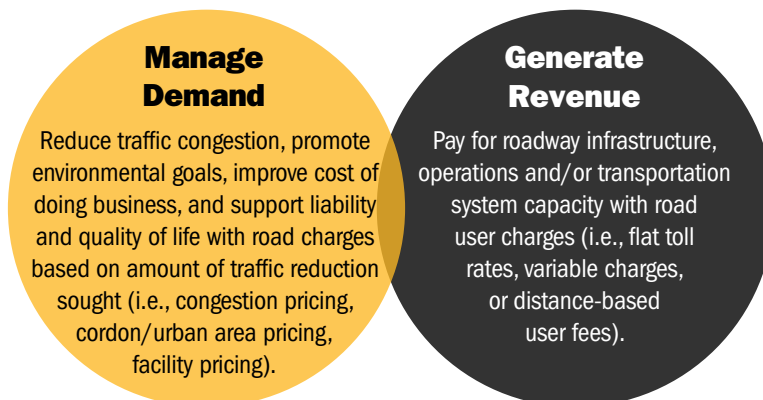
Manage Demand

Reduce traffic congestion, promote environmental goals, improve cost of doing business, and support liability and quality of life with road charges based on amount of traffic reduction sought (i.e., congestion pricing, cordon/urban area pricing, facility pricing).

Generate Revenue

Pay for roadway infrastructure, operations and/or transportation system capacity with road user charges (i.e., flat toll rates, variable charges, or distance-based user fees).